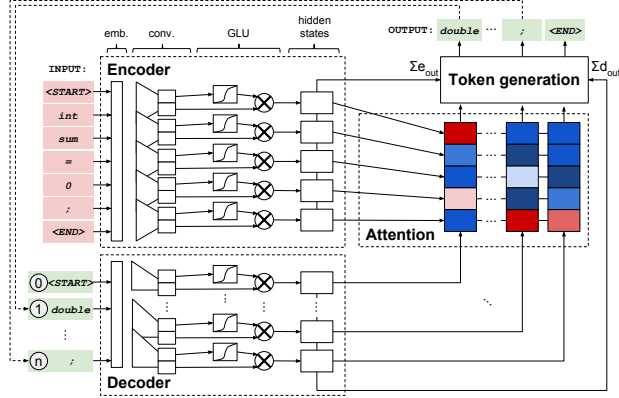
emb. conv. GLU hidden states

OUTPUT: double ... ; <END>

INPUT:

Encoder

<START>
int
sum
=
0
;
<END>

$\Sigma e_{out}$

Token generation

$\Sigma d_{out}$

Attention

0 <START>
1 double
...
n ;

Decoder